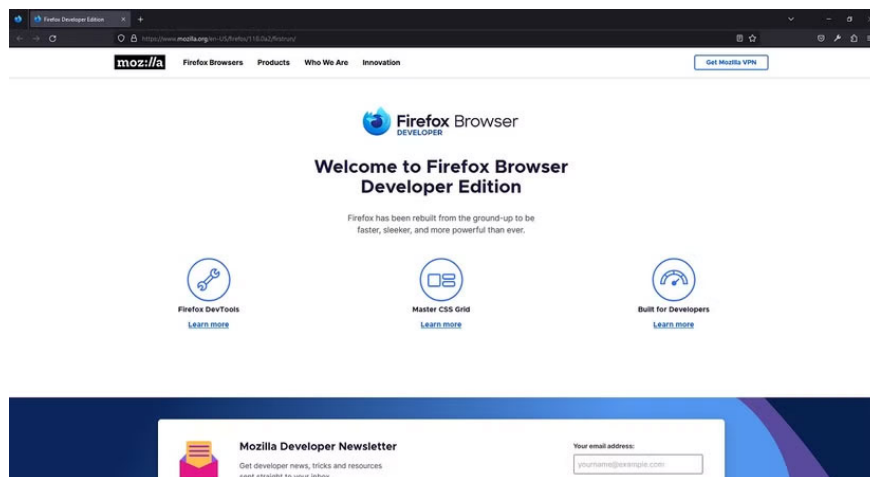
Firefox Developer Edition

https://www.mozilla.org/en-US/firefox/118.0a2/firstrun/

moz://a Firefox Browsers Products Who We Are Innovation

Get Mozilla VPN

Firefox Browser DEVELOPER

Welcome to Firefox Browser Developer Edition

Firefox has been rebuilt from the ground-up to be faster, sleeker, and more powerful than ever.

Firefox DevTools
Learn more

Master CSS Grid
Learn more

Built for Developers
Learn more

Mozilla Developer Newsletter

Get developer news, tricks and resources sent straight to your inbox.

Your email address:

yourname@example.com